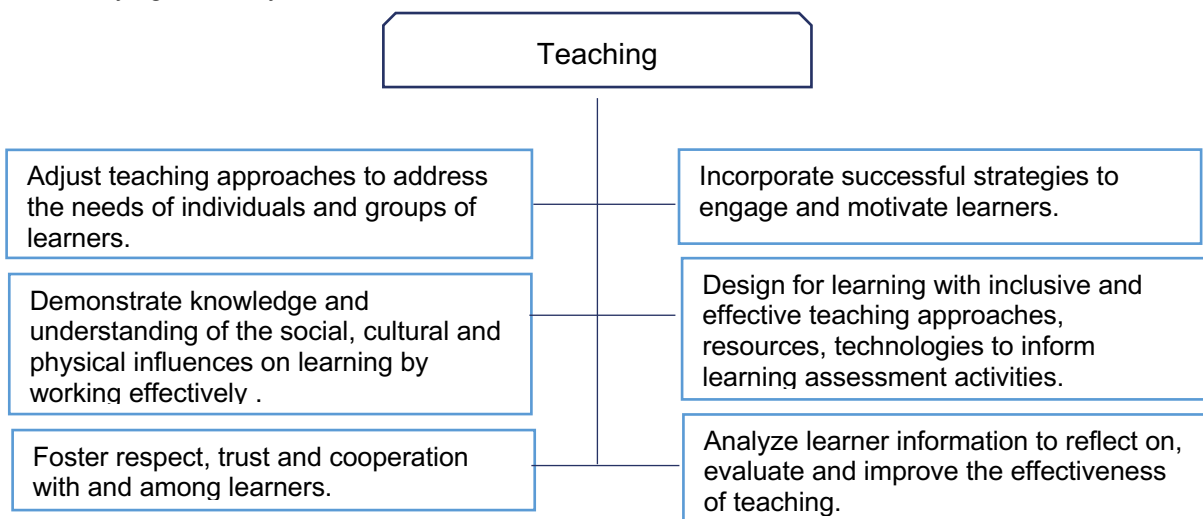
Teaching

Adjust teaching approaches to address the needs of individuals and groups of learners.

Incorporate successful strategies to engage and motivate learners.

Demonstrate knowledge and understanding of the social, cultural and physical influences on learning by working effectively .

Design for learning with inclusive and effective teaching approaches, resources, technologies to inform learning assessment activities.

Foster respect, trust and cooperation with and among learners.

Analyze learner information to reflect on, evaluate and improve the effectiveness of teaching.